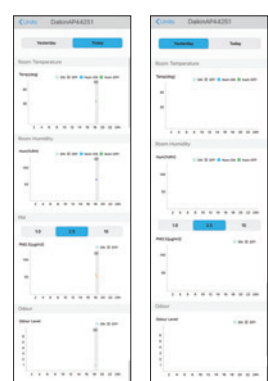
< Units DaikinAP44251

Yesterday Today

Room Temperature

Temp(deg)

Room Humidity

Hum(%RH)

PM

1.0 2.5 10

PM2.5(μg/m3)

Odour

Odour Level

< Units DaikinAP44251

Yesterday Today

Room Temperature

Temp(deg)

Room Humidity

Hum(%RH)

1.0 2.5 10

PM2.5(μg/m3)

Odour

Odour Level